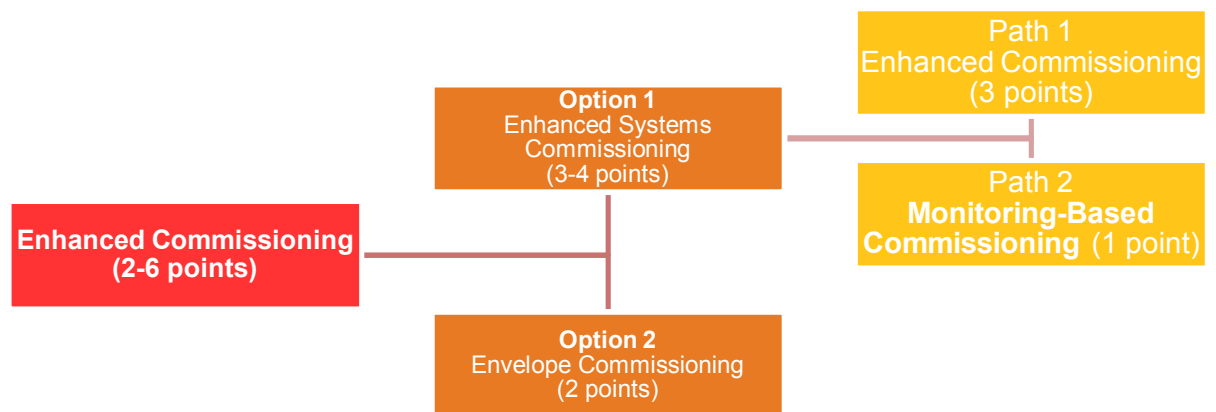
Enhanced Commissioning
(2-6 points)

Option 1
Enhanced Systems Commissioning
(3-4 points)

Option 2
Envelope Commissioning
(2 points)

Path 1
Enhanced Commissioning
(3 points)

Path 2
Monitoring-Based Commissioning (1 point)